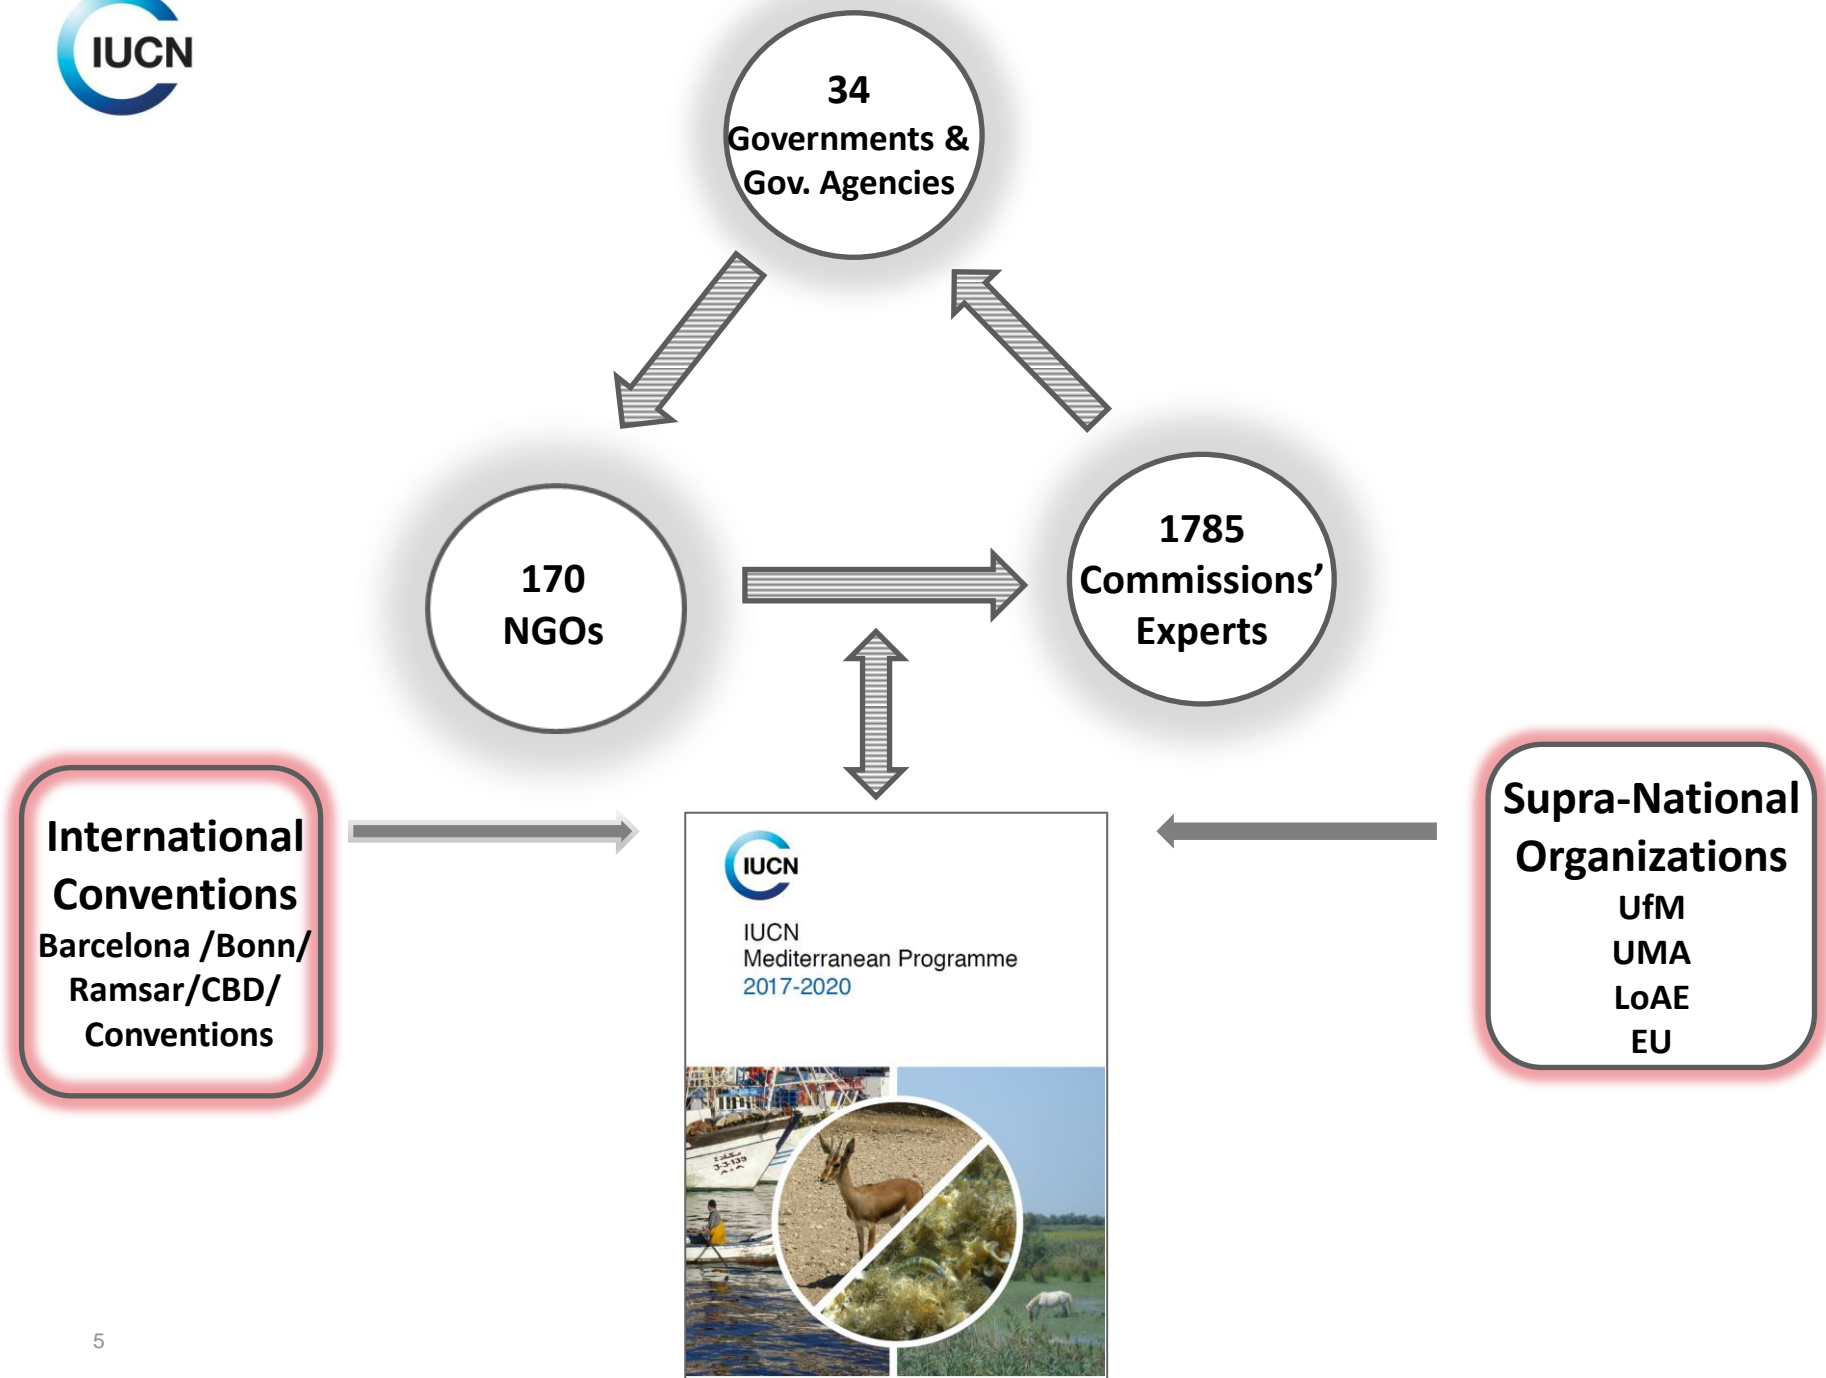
IUCN

34
Governments &
Gov. Agencies

170
NGOs

1785
Commissions'
Experts

International Conventions
Barcelona /Bonn/ Ramsar/CBD/ Conventions

IUCN

IUCN
Mediterranean Programme
2017-2020

Supra-National Organizations
UfM
UMA
LoAE
EU

5